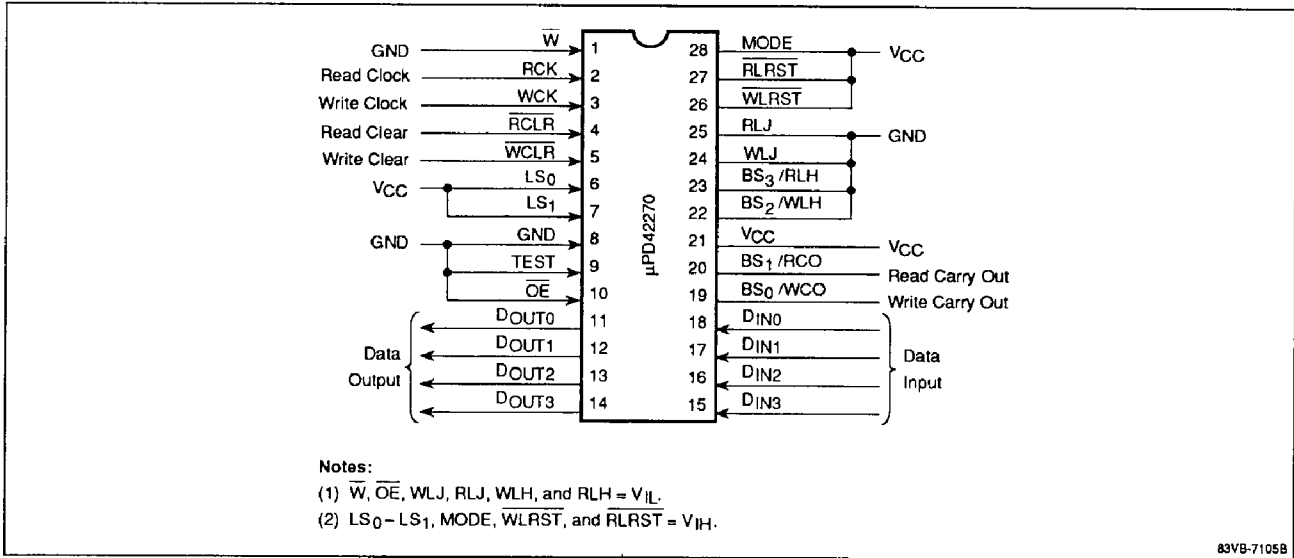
GND $\overline{W}$ 1
Read Clock RCK 2
Write Clock WCK 3
Read Clear $\overline{RCLR}$ 4
Write Clear $\overline{WCLR}$ 5
$V_{CC}$ $LS_0$ 6
$LS_1$ 7
GND GND 8
TEST 9
$\overline{OE}$ 10
$D_{OUT0}$ 11
Data $D_{OUT1}$ 12
Output $D_{OUT2}$ 13
$D_{OUT3}$ 14

μPD42270

28 MODE $V_{CC}$
27 $\overline{RLRST}$
26 $\overline{WLRST}$
25 RLJ GND
24 WLJ
23 $BS_3$ /RLH
22 $BS_2$ /WLH
21 $V_{CC}$ $V_{CC}$
20 $BS_1$ /RCO Read Carry Out
19 $BS_0$ /WCO Write Carry Out
18 $D_{IN0}$
17 $D_{IN1}$ Data
16 $D_{IN2}$ Input
15 $D_{IN3}$

Notes:
(1) $\overline{W}$, $\overline{OE}$, WLJ, RLJ, WLH, and RLH = $V_{IL}$.
(2) $LS_0 - LS_1$, MODE, $\overline{WLRST}$, and $\overline{RLRST}$ = $V_{IH}$.

83VB-7105B